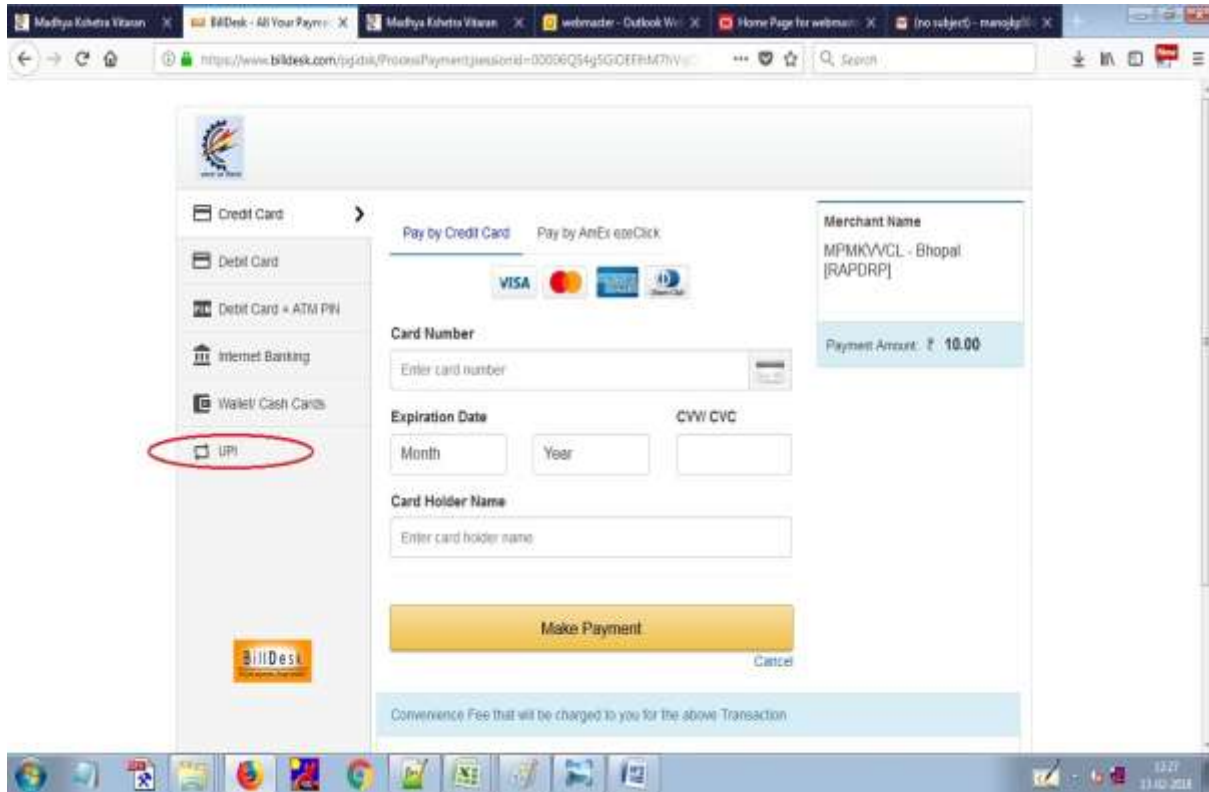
Madhya Kshetra Vitaran | BillDesk - All Your Payme | Madhya Kshetra Vitaran | webmaster - Outlook We | Home Page for webmast | (no subject) - manojkp

https://www.billdesk.com/pgidsk/ProcessPayment?sessionid=00006Q54g5GiOEF8M7hV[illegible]

Search

Credit Card

Debit Card

Debit Card + ATM PIN

Internet Banking

Wallet/ Cash Cards

UPI

Pay by Credit Card

Pay by AmEx ezeClick

VISA

Card Number

Enter card number

Expiration Date

CVV/ CVC

Month

Year

Card Holder Name

Enter card holder name

Make Payment

Cancel

Convenience Fee that will be charged to you for the above Transaction

Merchant Name

MPMKVVCL - Bhopal [RAPDRP]

Payment Amount: ₹ 10.00

BillDesk

13:27
13-02-2018